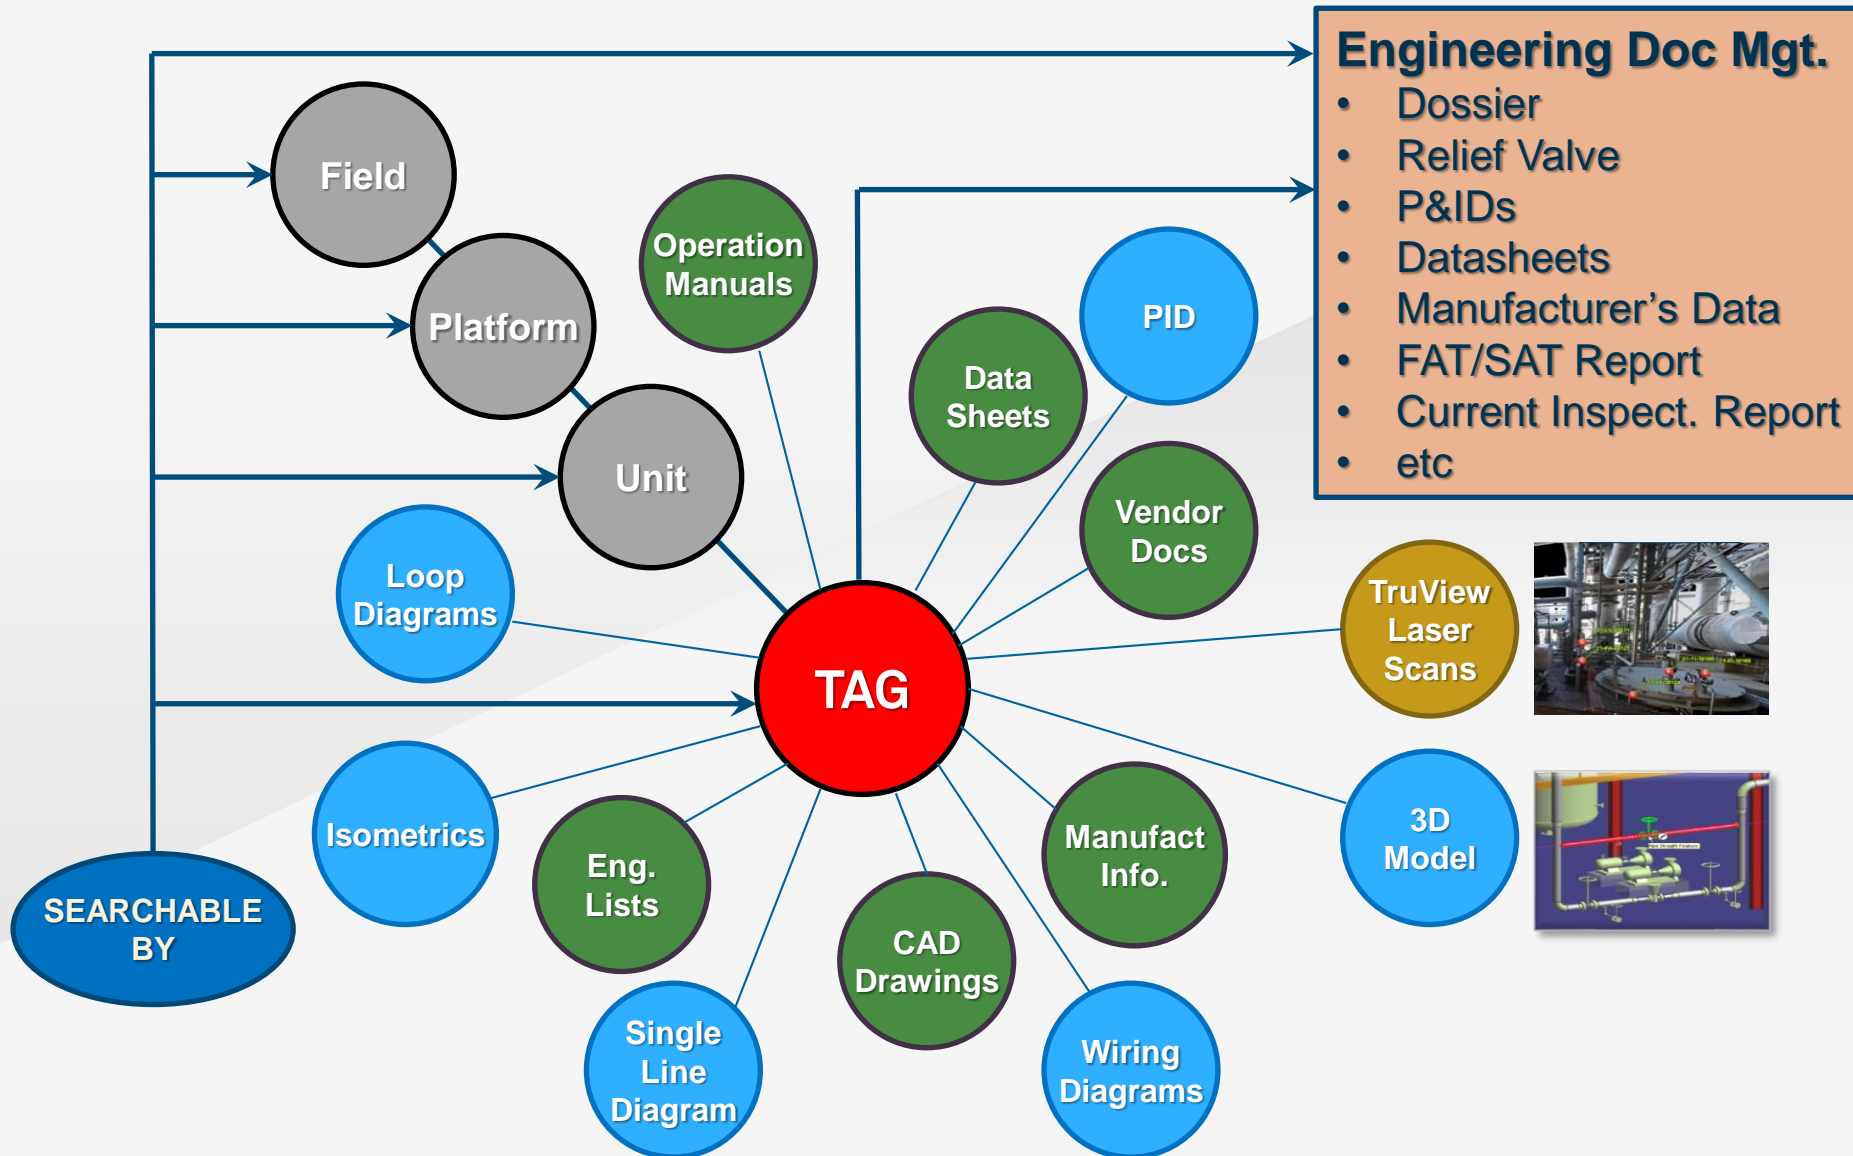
Engineering Doc Mgt.

- Dossier
- Relief Valve
- P&IDs
- Datasheets
- Manufacturer’s Data
- FAT/SAT Report
- Current Inspect. Report
- etc

Field

Platform

Unit

Operation Manuals

PID

Data Sheets

Vendor Docs

Loop Diagrams

TAG

TruView Laser Scans

Isometrics

Eng. Lists

Manufact Info.

3D Model

SEARCHABLE BY

CAD Drawings

Single Line Diagram

Wiring Diagrams